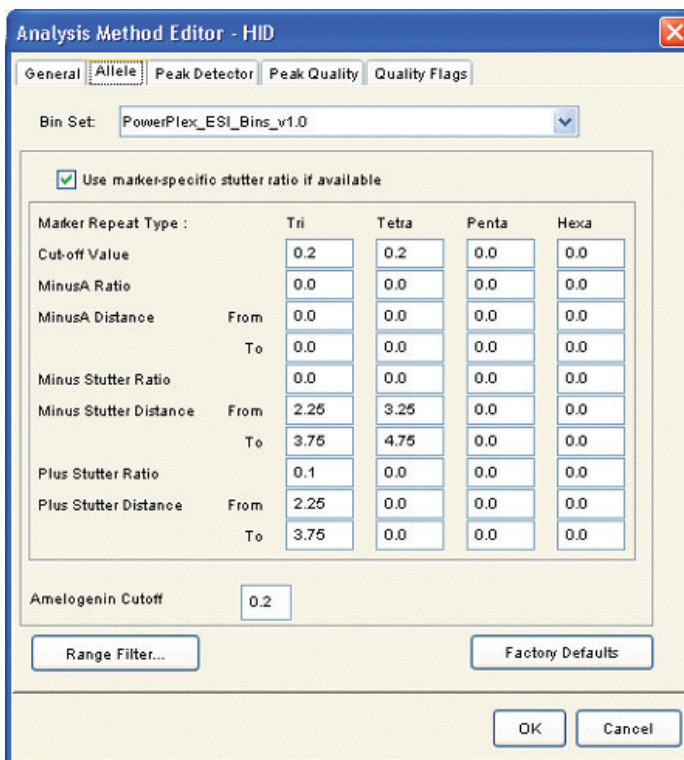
Analysis Method Editor - HID

General | Allele | Peak Detector | Peak Quality | Quality Flags

Bin Set: PowerPlex_ESI_Bins_v1.0

Use marker-specific stutter ratio if available

| Marker Repeat Type : | | Tri | Tetra | Penta | Hexa |
|---|---|---|---|---|---|
| Cut-off Value | | 0.2 | 0.2 | 0.0 | 0.0 |
| MinusA Ratio | | 0.0 | 0.0 | 0.0 | 0.0 |
| MinusA Distance | From | 0.0 | 0.0 | 0.0 | 0.0 |
| | To | 0.0 | 0.0 | 0.0 | 0.0 |
| Minus Stutter Ratio | | 0.0 | 0.0 | 0.0 | 0.0 |
| Minus Stutter Distance | From | 2.25 | 3.25 | 0.0 | 0.0 |
| | To | 3.75 | 4.75 | 0.0 | 0.0 |
| Plus Stutter Ratio | | 0.1 | 0.0 | 0.0 | 0.0 |
| Plus Stutter Distance | From | 2.25 | 0.0 | 0.0 | 0.0 |
| | To | 3.75 | 0.0 | 0.0 | 0.0 |

Amelogenin Cutoff 0.2

Range Filter...

Factory Defaults

OK

Cancel